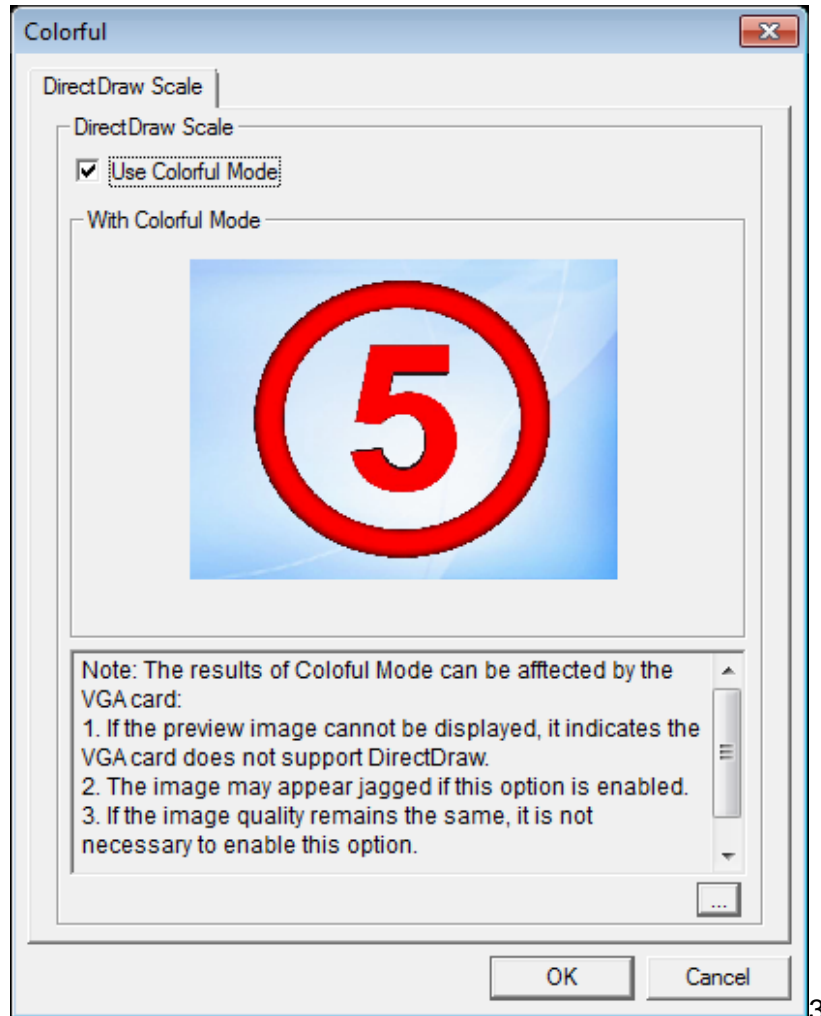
Colorful

DirectDraw Scale

DirectDraw Scale

☑ Use Colorful Mode

With Colorful Mode

5

Note: The results of Coloful Mode can be afftected by the VGA card:
1. If the preview image cannot be displayed, it indicates the VGA card does not support DirectDraw.
2. The image may appear jagged if this option is enabled.
3. If the image quality remains the same, it is not necessary to enable this option.

...

OK

Cancel

3